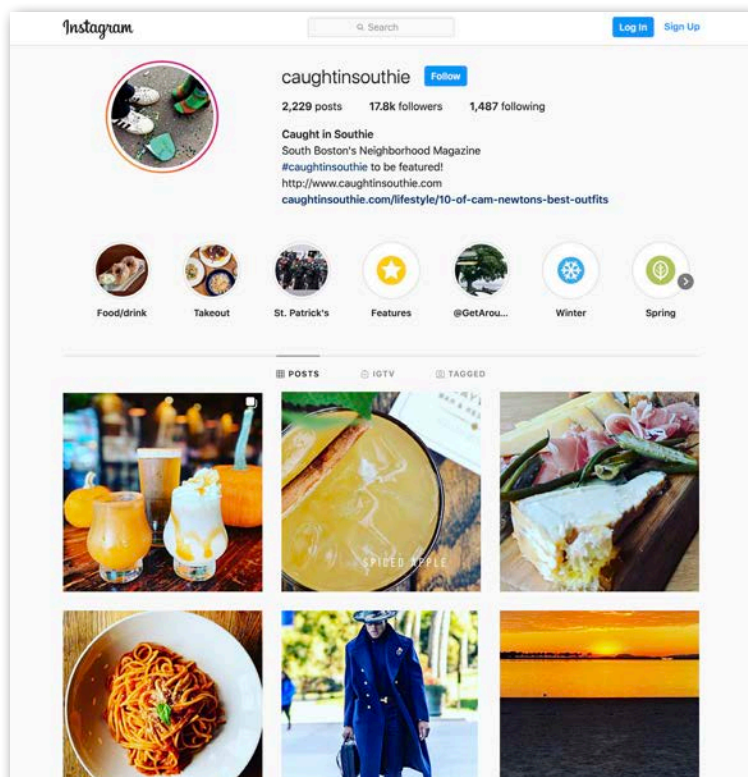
Instagram

Search

Log In Sign Up

caughtinsouthie Follow

2,229 posts 17.8k followers 1,487 following

Caught in Southie
South Boston's Neighborhood Magazine
#caughtinsouthie to be featured!
http://www.caughtinsouthie.com
caughtinsouthie.com/lifestyle/10-of-cam-newtons-best-outfits

Food/drink Takeout St. Patrick's Features @GetArou... Winter Spring

POSTS IGTV TAGGED

SPICED APPLE